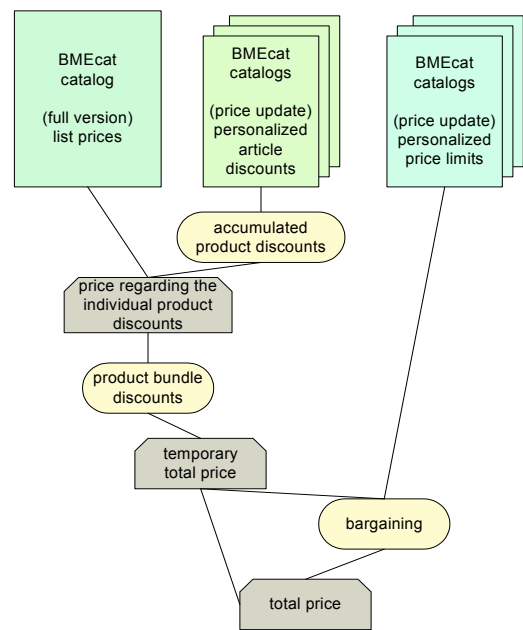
BMEcat catalog

(full version) list prices

BMEcat catalogs

(price update) personalized article discounts

BMEcat catalogs

(price update) personalized price limits

accumulated product discounts

price regarding the individual product discounts

product bundle discounts

temporary total price

bargaining

total price